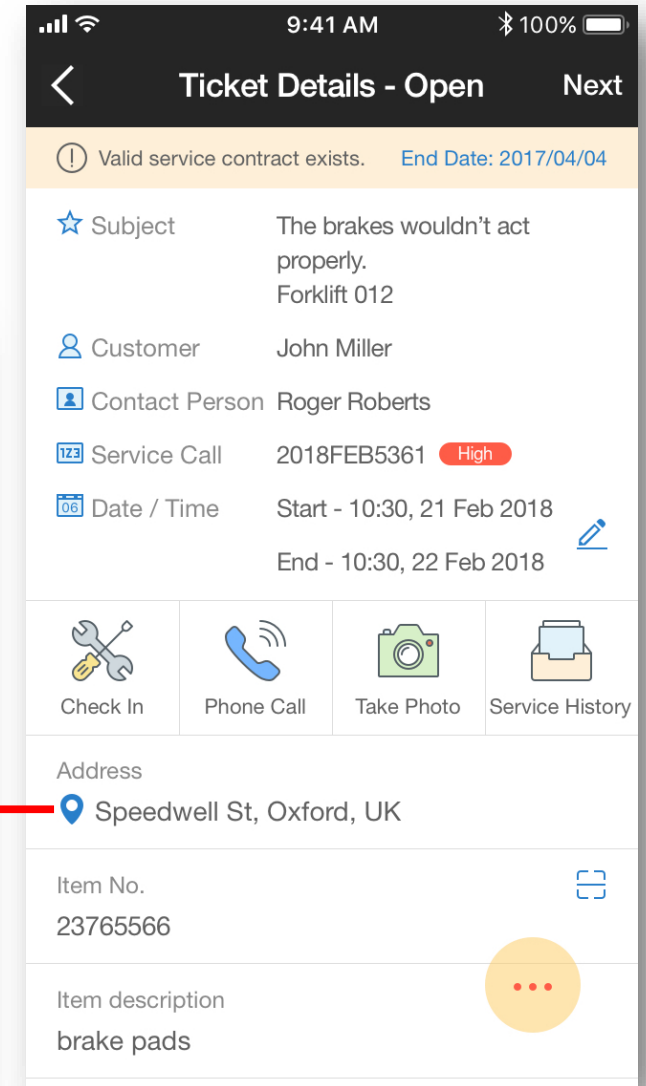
9:41 AM
100%

Ticket Details - Open
Next

Valid service contract exists.
End Date: 2017/04/04

Subject
The brakes wouldn't act properly.
Forklift 012

Customer
John Miller

Contact Person
Roger Roberts

123 Service Call
2018FEB5361
High

06 Date / Time
Start - 10:30, 21 Feb 2018
End - 10:30, 22 Feb 2018

Check In
Phone Call
Take Photo
Service History

Address
Speedwell St, Oxford, UK

Item No.
23765566

Item description
brake pads